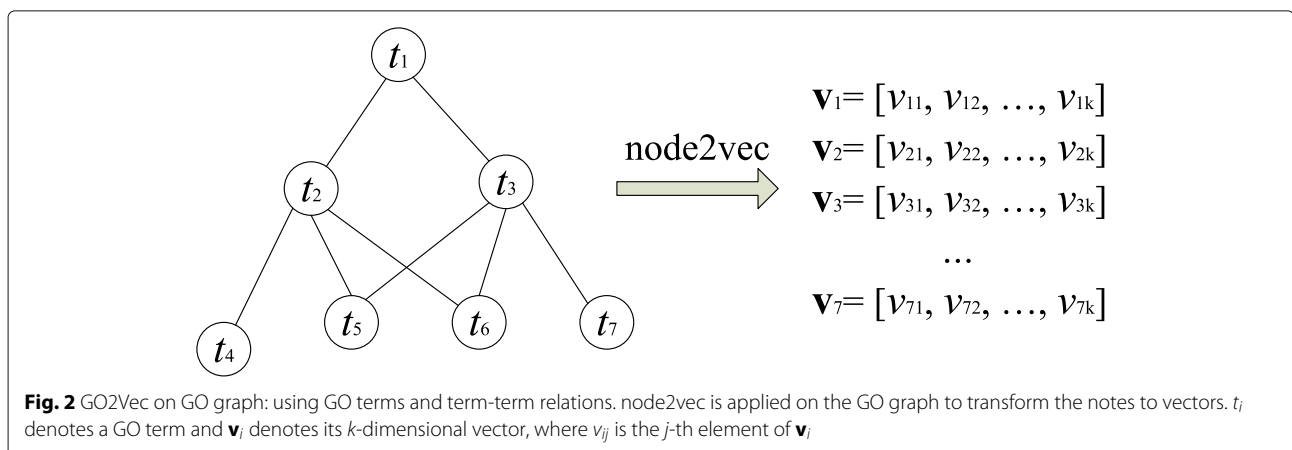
$t_1$

$t_2$ $t_3$

$t_4$ $t_5$ $t_6$ $t_7$

node2vec

$\mathbf{v}_1 = [v_{11}, v_{12}, \ldots, v_{1k}]$
$\mathbf{v}_2 = [v_{21}, v_{22}, \ldots, v_{2k}]$
$\mathbf{v}_3 = [v_{31}, v_{32}, \ldots, v_{3k}]$
$\ldots$
$\mathbf{v}_7 = [v_{71}, v_{72}, \ldots, v_{7k}]$

**Fig. 2** GO2Vec on GO graph: using GO terms and term-term relations. node2vec is applied on the GO graph to transform the notes to vectors. $t_i$ denotes a GO term and $\mathbf{v}_i$ denotes its $k$-dimensional vector, where $v_{ij}$ is the $j$-th element of $\mathbf{v}_i$